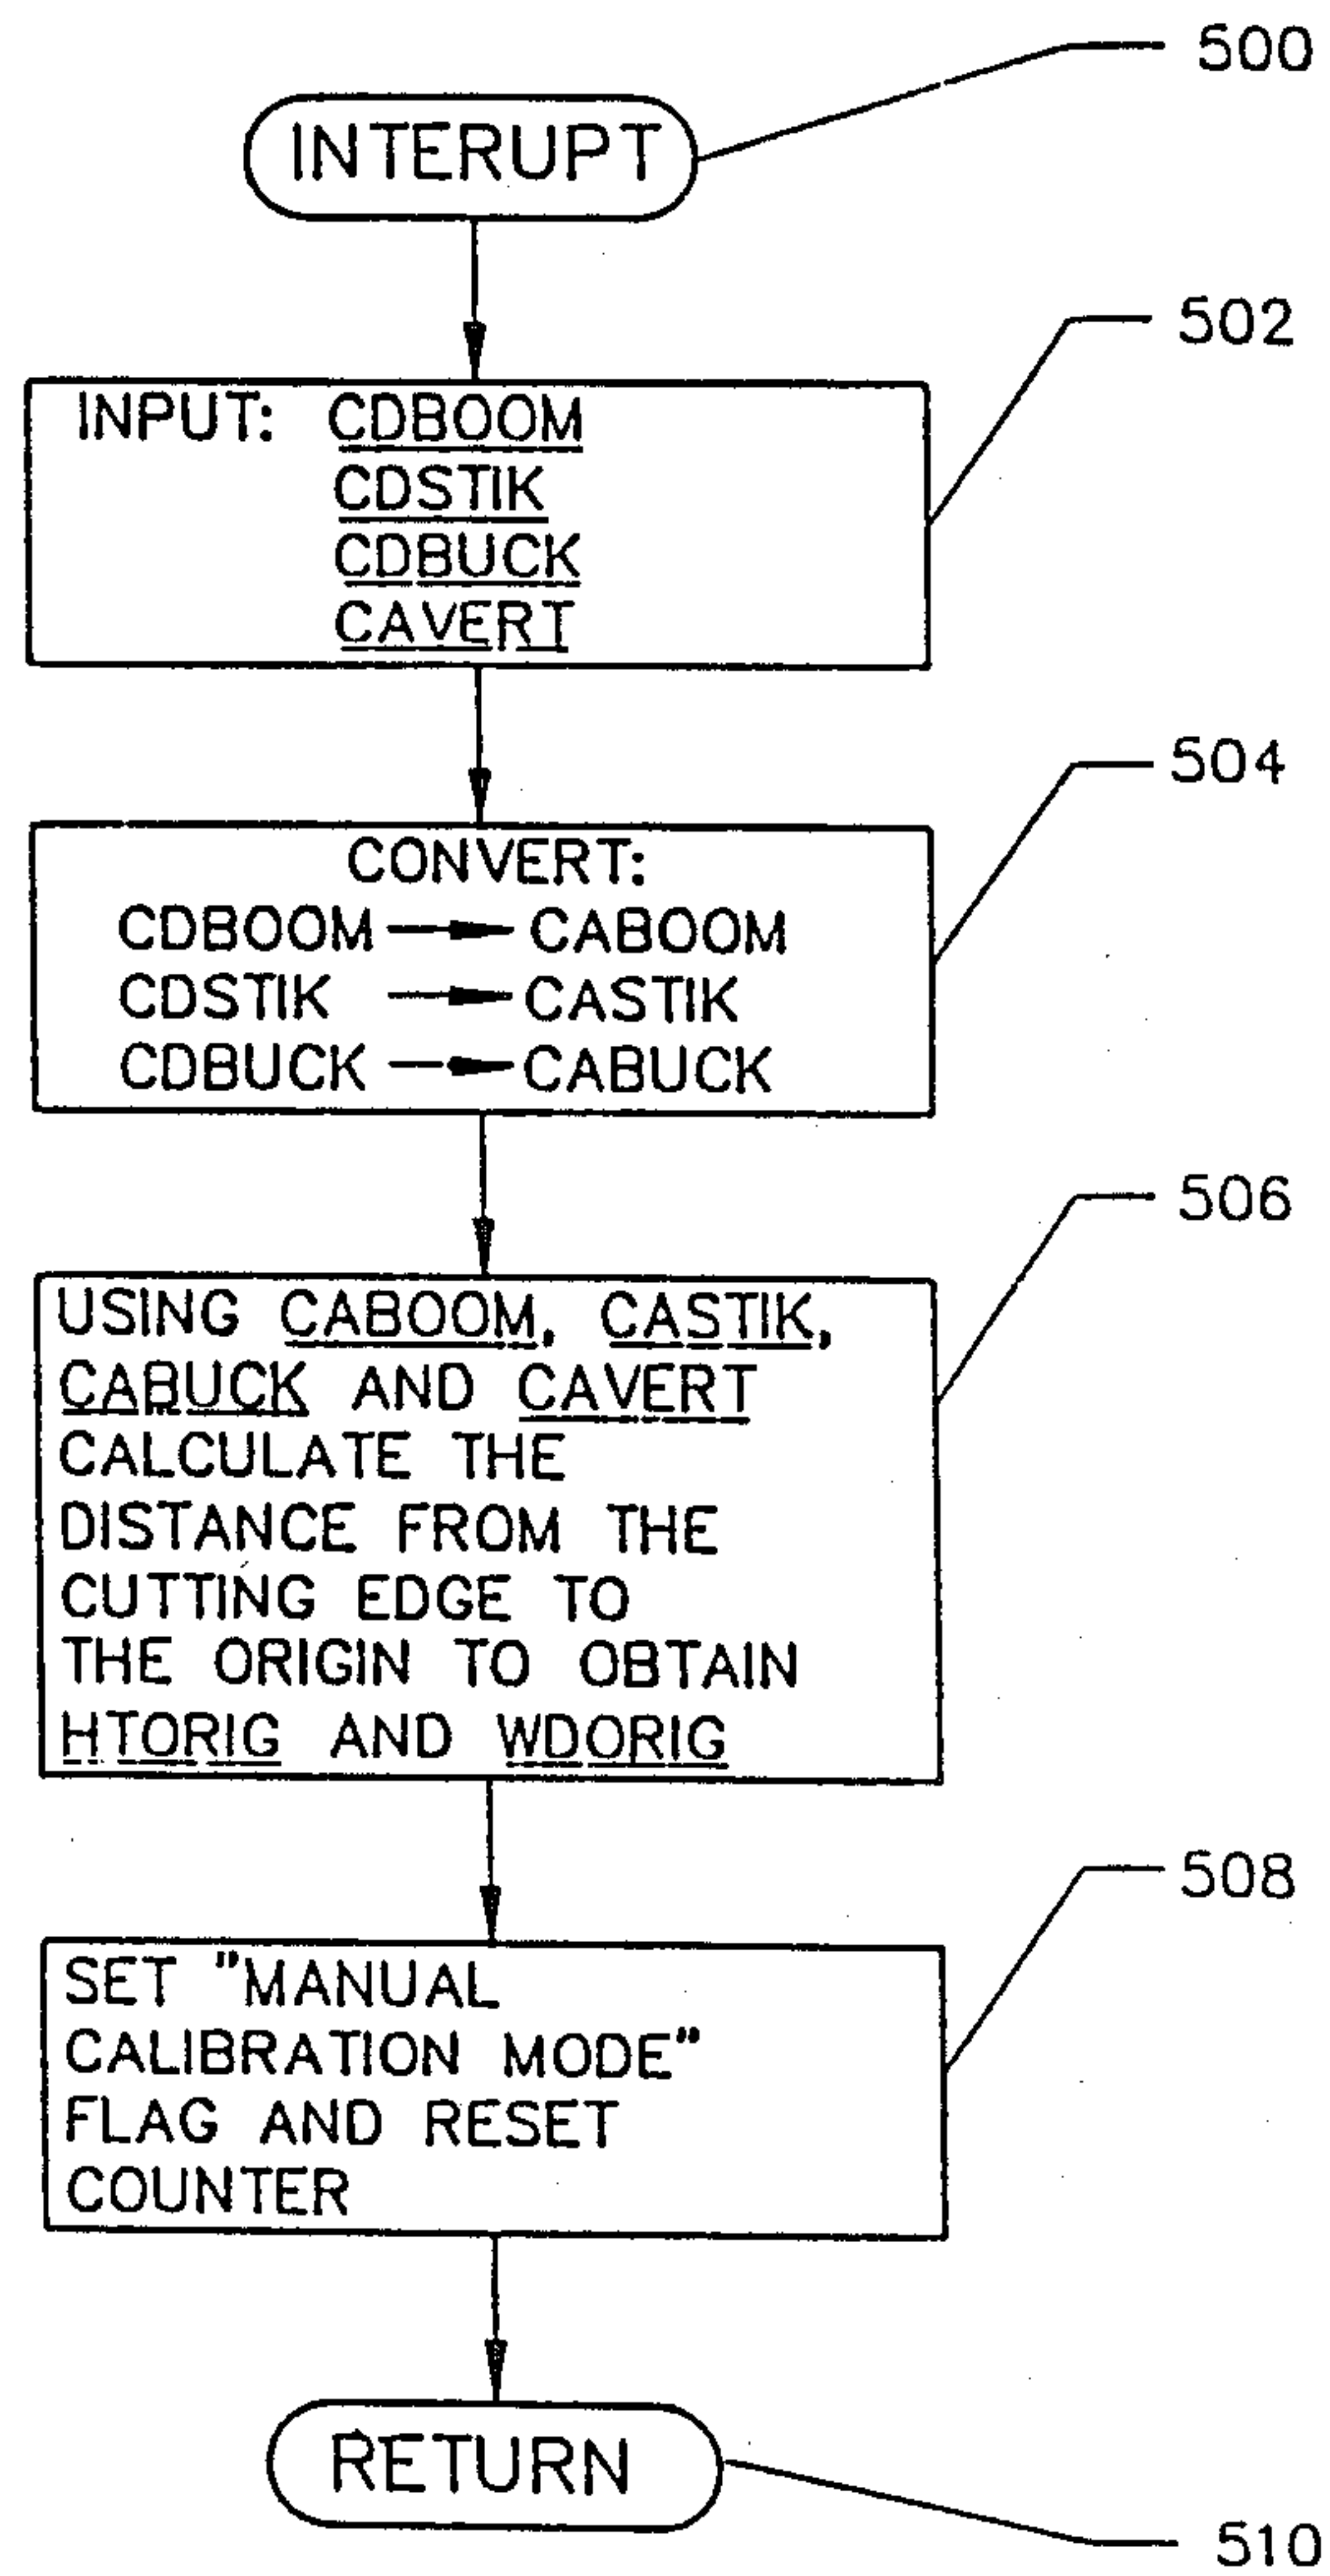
500

INTERUPT

502

INPUT: CDBOOM
CDSTIK
CDBUCK
CAVERT

504

CONVERT:
CDBOOM → CABOOM
CDSTIK → CASTIK
CDBUCK → CABUCK

506

USING CABOOM, CASTIK, CABUCK AND CAVERT CALCULATE THE DISTANCE FROM THE CUTTING EDGE TO THE ORIGIN TO OBTAIN HTORIG AND WDORIG

508

SET "MANUAL CALIBRATION MODE" FLAG AND RESET COUNTER

RETURN

510